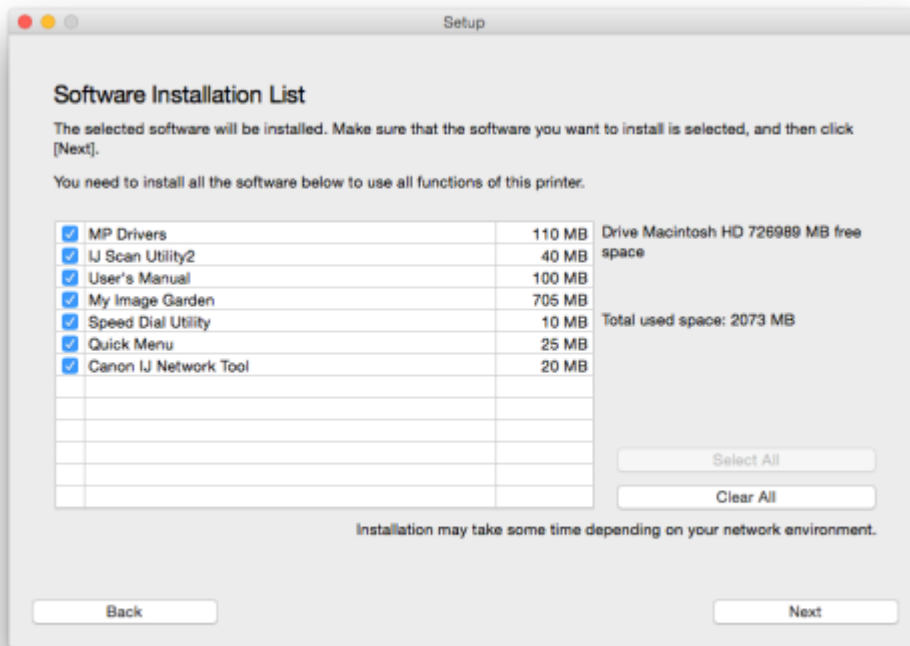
Setup

Software Installation List

The selected software will be installed. Make sure that the software you want to install is selected, and then click [Next].

You need to install all the software below to use all functions of this printer.

| | | |
|---|---|---|
| ☑ | MP Drivers | 110 MB |
| ☑ | IJ Scan Utility2 | 40 MB |
| ☑ | User's Manual | 100 MB |
| ☑ | My Image Garden | 705 MB |
| ☑ | Speed Dial Utility | 10 MB |
| ☑ | Quick Menu | 25 MB |
| ☑ | Canon IJ Network Tool | 20 MB |

Drive Macintosh HD 726989 MB free space

Total used space: 2073 MB

Select All

Clear All

Installation may take some time depending on your network environment.

Back

Next